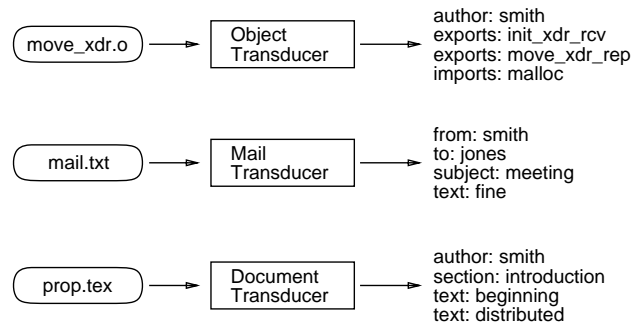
move_xdr.o

Object Transducer

author: smith
exports: init_xdr_rcv
exports: move_xdr_rep
imports: malloc

mail.txt

Mail Transducer

from: smith
to: jones
subject: meeting
text: fine

prop.tex

Document Transducer

author: smith
section: introduction
text: beginning
text: distributed